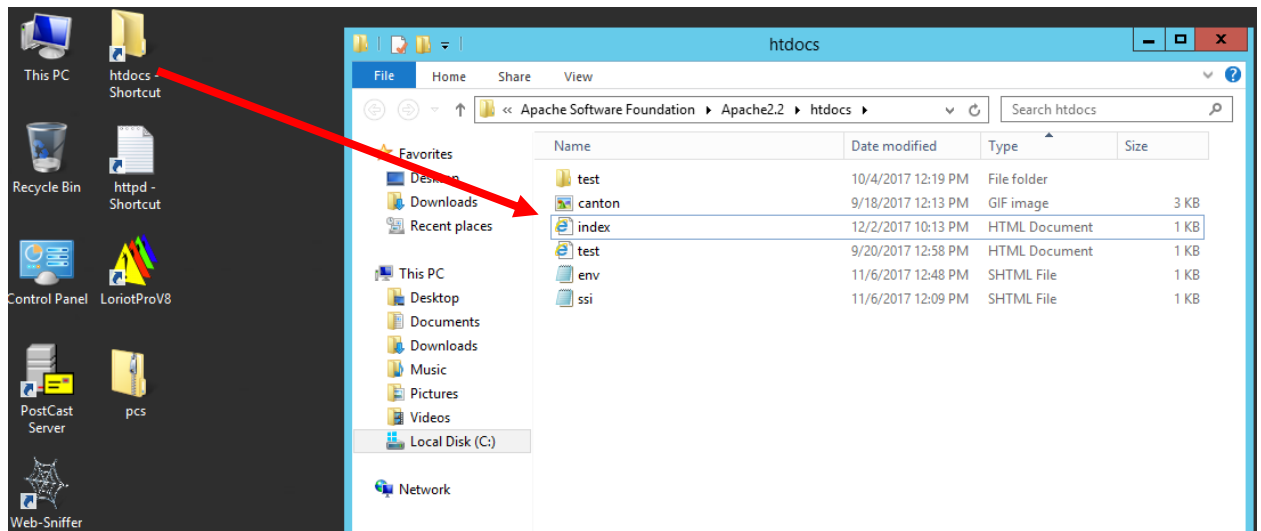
This PC

htdocs - Shortcut

Recycle Bin

httpd - Shortcut

Control Panel

LoriotProV8

PostCast Server

pcs

Web-Sniffer

htdocs

File Home Share View

« Apache Software Foundation ▸ Apache2.2 ▸ htdocs ▸

Search htdocs

Favorites
Desktop
Downloads
Recent places

This PC
Desktop
Documents
Downloads
Music
Pictures
Videos
Local Disk (C:)

Network

| Name | Date modified | Type | Size |
|---|---|---|---|
| test | 10/4/2017 12:19 PM | File folder | |
| canton | 9/18/2017 12:13 PM | GIF image | 3 KB |
| index | 12/2/2017 10:13 PM | HTML Document | 1 KB |
| test | 9/20/2017 12:58 PM | HTML Document | 1 KB |
| env | 11/6/2017 12:48 PM | SHTML File | 1 KB |
| ssi | 11/6/2017 12:09 PM | SHTML File | 1 KB |